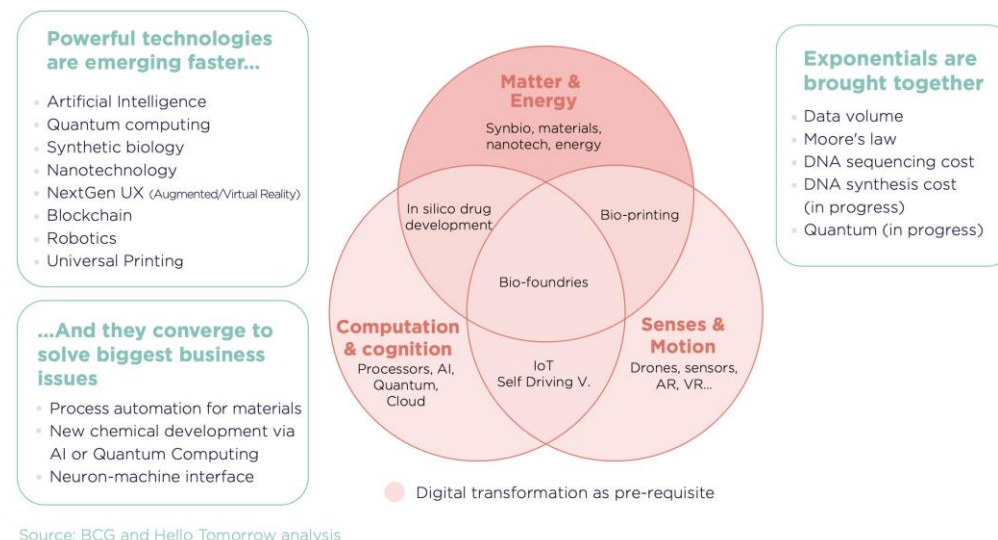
Powerful technologies are emerging faster...

- Artificial Intelligence
- Quantum computing
- Synthetic biology
- Nanotechnology
- NextGen UX (Augmented/Virtual Reality)
- Blockchain
- Robotics
- Universal Printing

...And they converge to solve biggest business issues

- Process automation for materials
- New chemical development via AI or Quantum Computing
- Neuron-machine interface

Matter & Energy
Synbio, materials, nanotech, energy

In silico drug development

Bio-printing

Bio-foundries

Computation & cognition
Processors, AI, Quantum, Cloud

IoT
Self Driving V.

Senses & Motion
Drones, sensors, AR, VR...

Digital transformation as pre-requisite

Exponentials are brought together

- Data volume
- Moore's law
- DNA sequencing cost
- DNA synthesis cost (in progress)
- Quantum (in progress)

Source: BCG and Hello Tomorrow analysis